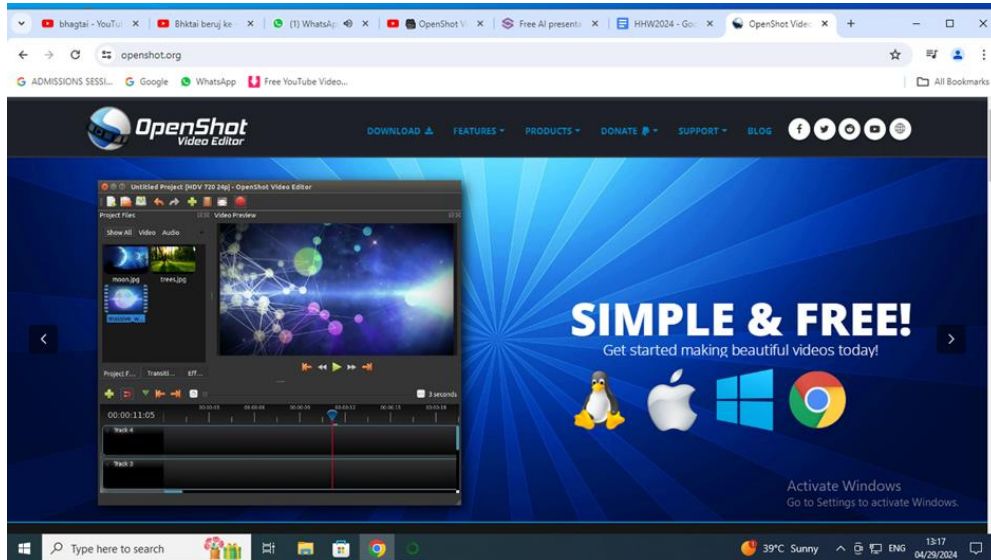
bhagtai - YouTu ×
Bhktai beruj ke ×
(1) WhatsAp ×
OpenShot V ×
Free AI presenta ×
HHW2024 - Goo ×
OpenShot Vide ×
+

openshot.org

ADMISSIONS SESSI... Google WhatsApp Free YouTube Video...
All Bookmarks

OpenShot Video Editor

DOWNLOAD FEATURES PRODUCTS DONATE SUPPORT BLOG

Untitled Project [HDV 720 24p] - OpenShot Video Editor
Project Files
Video Preview
Show All Video Audio
moon.jpg
trees.jpg
Project F... Transiti... Eff...
3 seconds
00:00:11:05
Track 4
Track 3

SIMPLE & FREE!
Get started making beautiful videos today!

Activate Windows
Go to Settings to activate Windows.

Type here to search
39°C Sunny ENG 13:17 04/29/2024